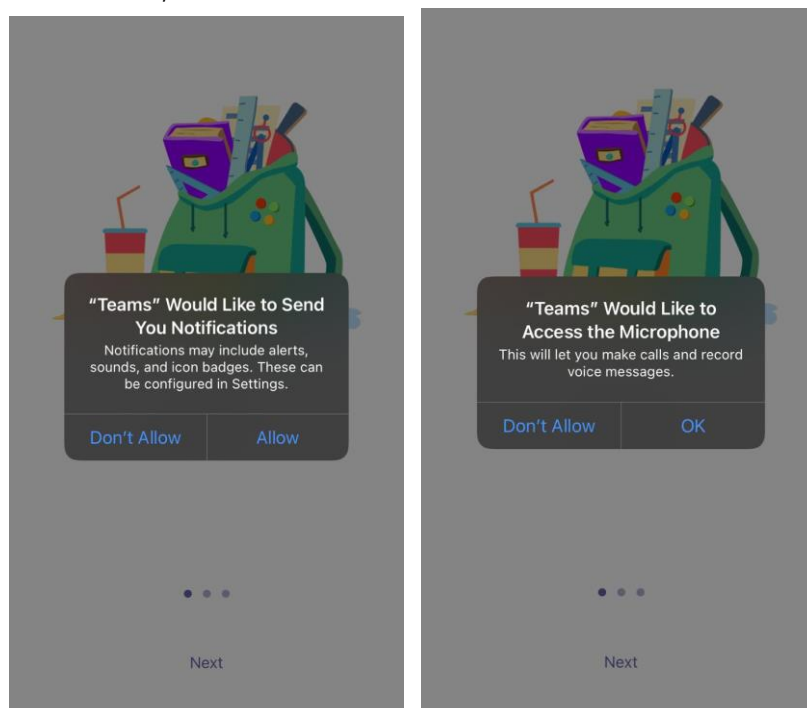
"Teams" Would Like to Send You Notifications

Notifications may include alerts, sounds, and icon badges. These can be configured in Settings.

Don't Allow

Allow

Next

"Teams" Would Like to Access the Microphone

This will let you make calls and record voice messages.

Don't Allow

OK

Next